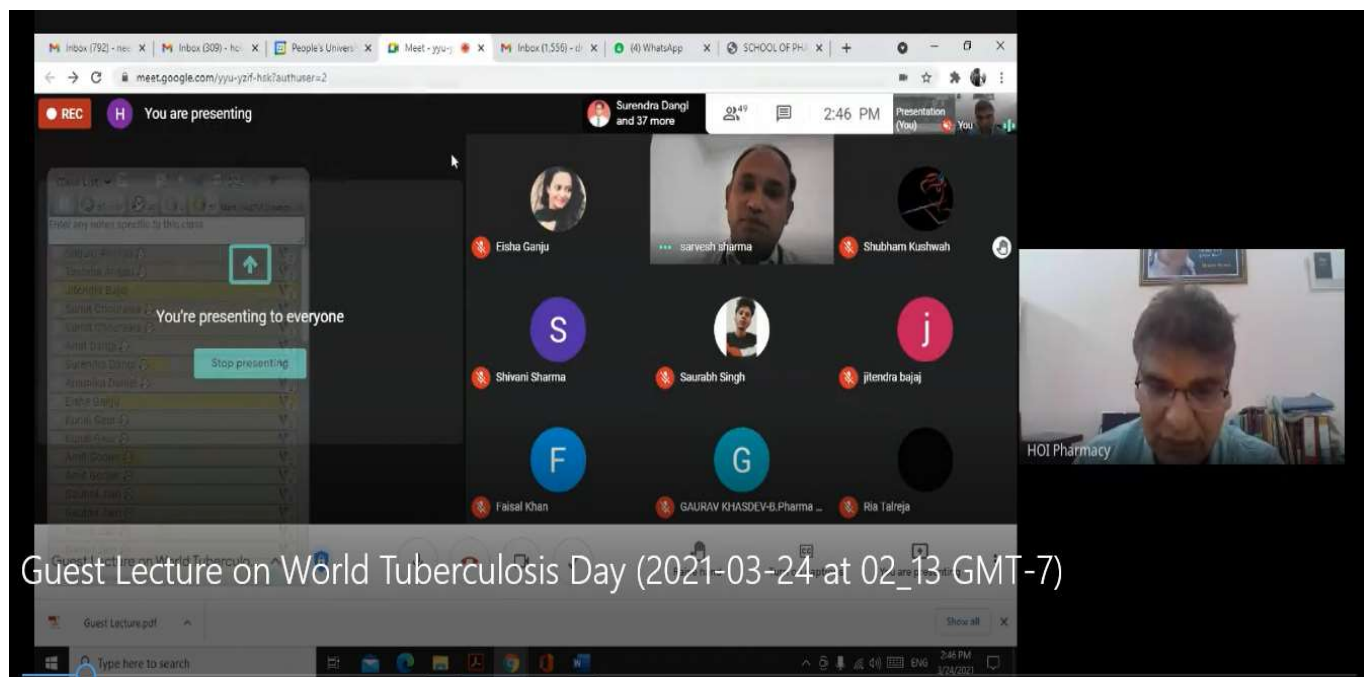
Inbox (792) - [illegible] | Inbox (309) - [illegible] | People's Univers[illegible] | Meet - yyu-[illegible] | Inbox (1,556) - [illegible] | (4) WhatsApp | SCHOOL OF PH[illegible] | +

meet.google.com/yyu-yzrf-hsk?authuser=2

REC

H You are presenting

Surendra Dangi and 37 more

49

2:46 PM

Presentation (You)

You

Eisha Ganju

sarvesh sharma

Shubham Kushwah

You're presenting to everyone

Stop presenting

S

Shivani Sharma

Saurabh Singh

j

jitendra bajaj

F

Faisal Khan

G

GAURAV KHASDEV-B.Pharma ...

Ria Talreja

HOI Pharmacy

Guest Lecture on World Tuberculosis Day (2021-03-24 at 02_13 GMT-7)

Guest Lecture.pdf

Show all

Type here to search

ENG

2:46 PM 3/24/2021